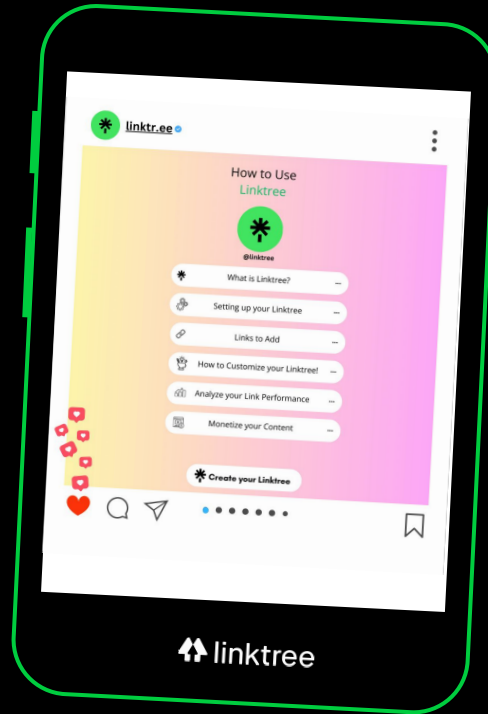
linktr.ee

How to Use
Linktree

@linktree

What is Linktree? ...

Setting up your Linktree ...

Links to Add ...

How to Customize your Linktree! ...

Analyze your Link Performance ...

Monetize your Content ...

Create your Linktree

linktree